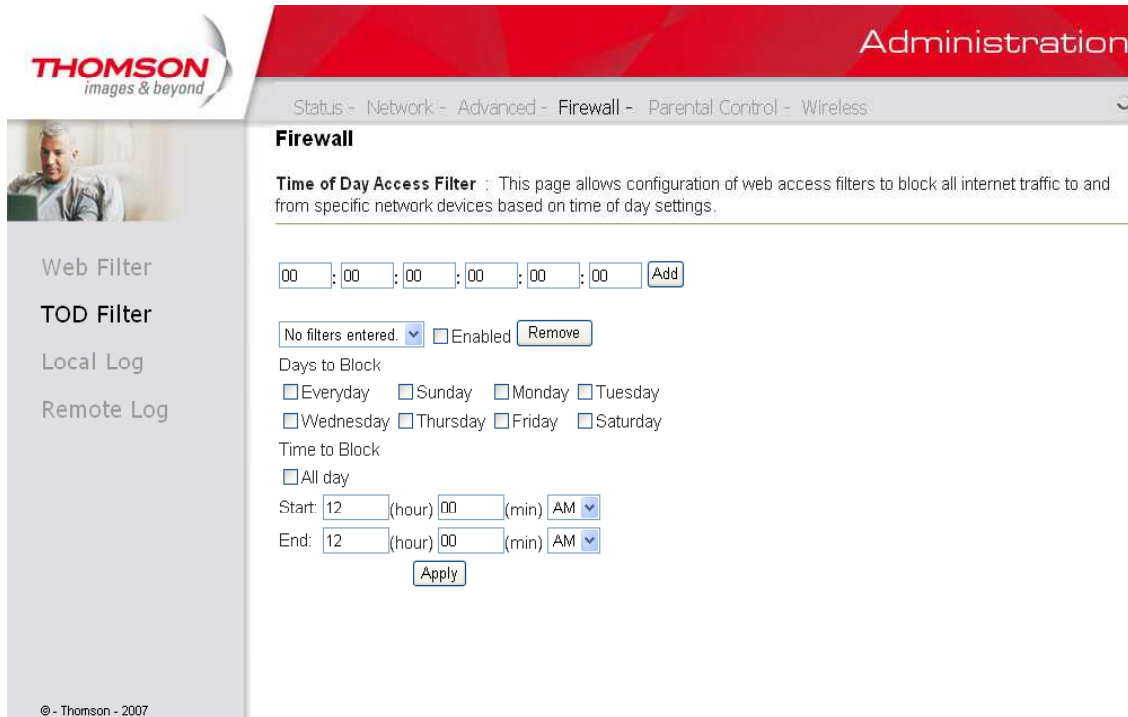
THOMSON
images & beyond

Administration

Status - Network - Advanced - Firewall - Parental Control - Wireless

Firewall

**Time of Day Access Filter** : This page allows configuration of web access filters to block all internet traffic to and from specific network devices based on time of day settings.

Web Filter
TOD Filter
Local Log
Remote Log

00 : 00 : 00 : 00 : 00 : 00 Add

No filters entered. Enabled Remove

Days to Block

Everyday Sunday Monday Tuesday

Wednesday Thursday Friday Saturday

Time to Block

All day

Start: 12 (hour) 00 (min) AM

End: 12 (hour) 00 (min) AM

Apply

© - Thomson - 2007